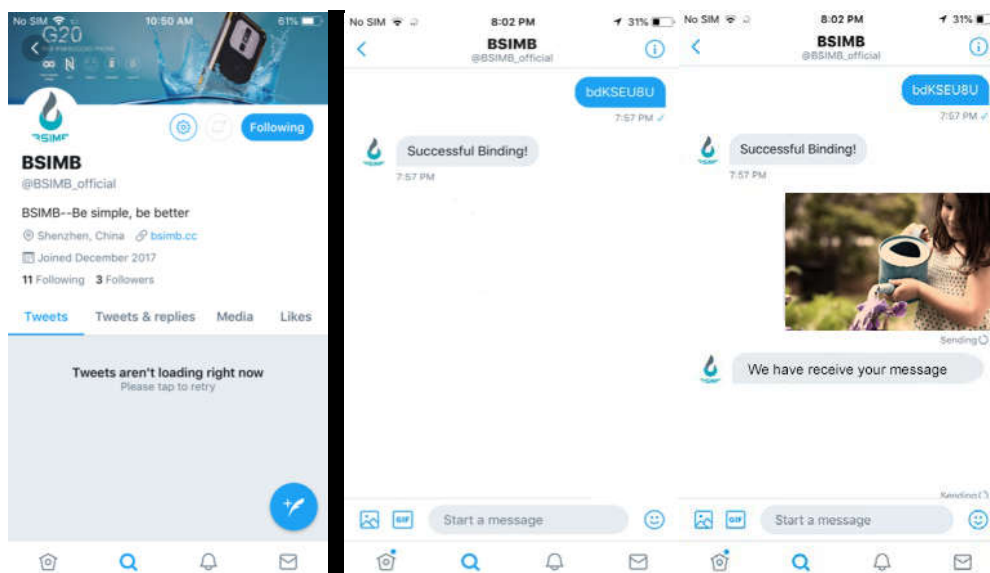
No SIM 10:50 AM 61%

G20

BSIMB

Following

BSIMB
@BSIMB_official

BSIMB--Be simple, be better

Shenzhen, China bsimb.cc

Joined December 2017

11 Following 3 Followers

Tweets Tweets & replies Media Likes

Tweets aren't loading right now
Please tap to retry

No SIM 8:02 PM 31%

BSIMB
@BSIMB_official

bdKSEU8U
7:57 PM

Successful Binding!
7:57 PM

Start a message

No SIM 8:02 PM 31%

BSIMB
@BSIMB_official

bdKSEU8U
7:57 PM

Successful Binding!
7:57 PM

Sending

We have receive your message

Sending

GIF

Start a message